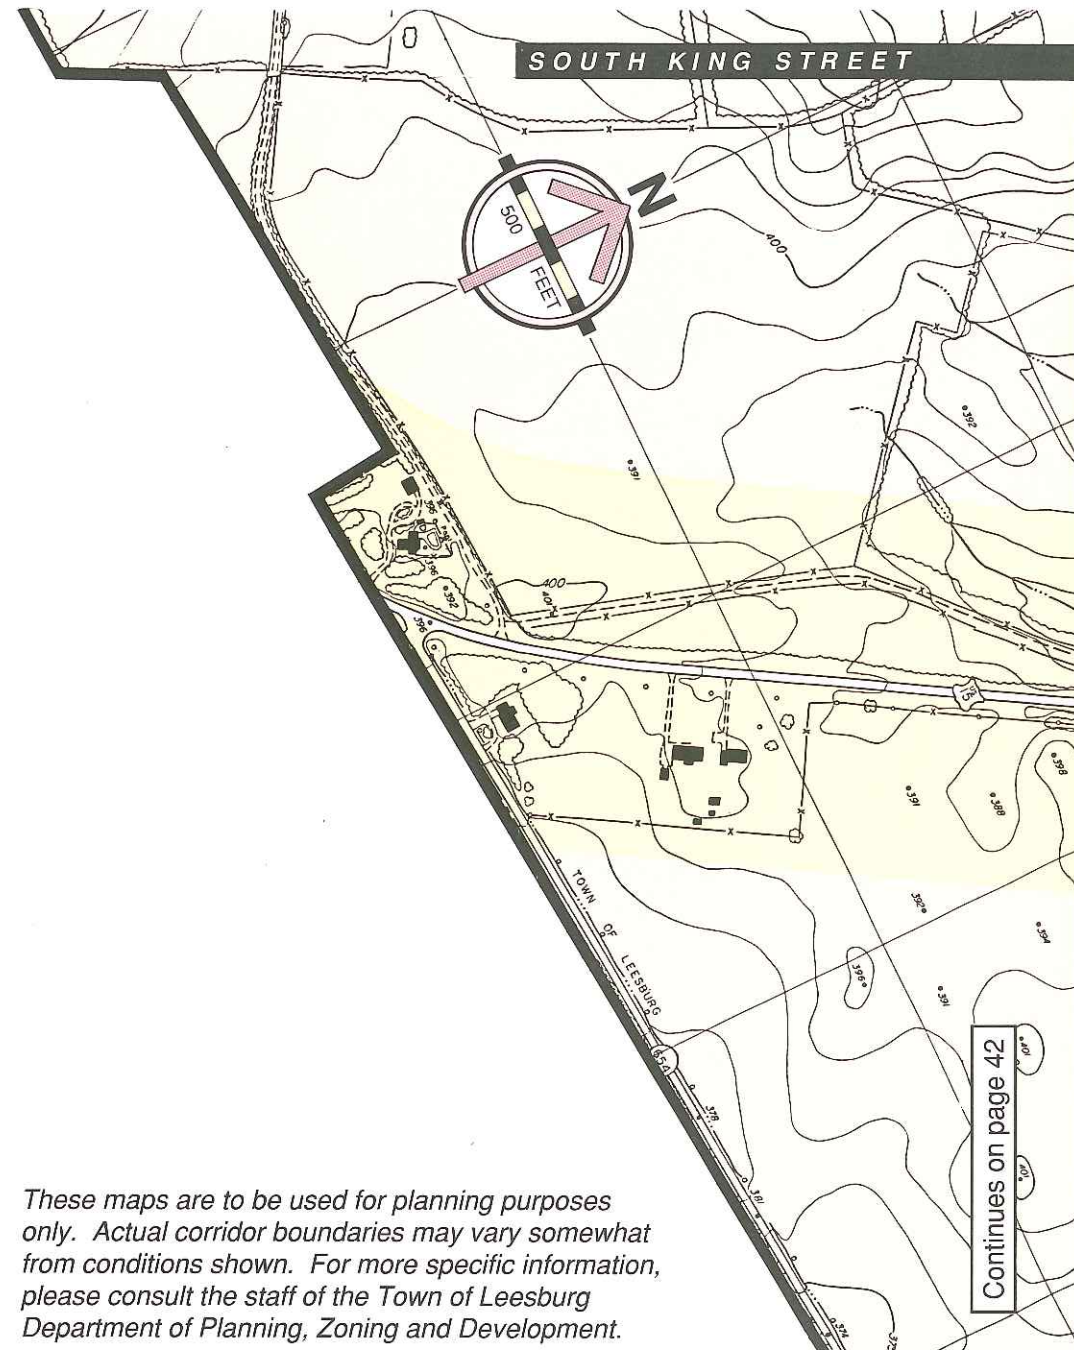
SOUTH KING STREET

N

500

FEET

400

•392

•391

400

401

396

392

396

15

•391

•388

•398

392•

•394

396•

•391

•401

TOWN OF LEESBURG

654

378

381

•401

374

Continues on page 42

These maps are to be used for planning purposes only. Actual corridor boundaries may vary somewhat from conditions shown. For more specific information, please consult the staff of the Town of Leesburg Department of Planning, Zoning and Development.